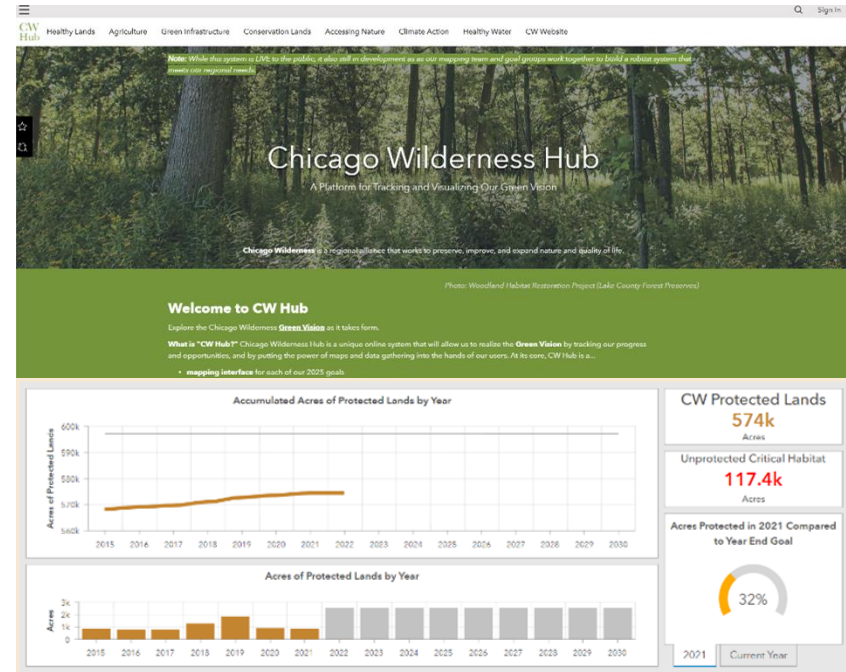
Sign In

CW Hub Healthy Lands Agriculture Green Infrastructure Conservation Lands Accessing Nature Climate Action Healthy Water CW Website

Note: While this system is LIVE to the public, it also still in development as our mapping team and goal groups work together to build a robust system that meets our regional needs.

Chicago Wilderness Hub

A Platform for Tracking and Visualizing Our Green Vision

Chicago Wilderness is a regional alliance that works to preserve, improve, and expand nature and quality of life.

Photo: Woodland Habitat Restoration Project (Lake County Forest Preserves)

Welcome to CW Hub

Explore the Chicago Wilderness Green Vision as it takes form.

What is "CW Hub?" Chicago Wilderness Hub is a unique online system that will allow us to realize the Green Vision by tracking our progress and opportunities, and by putting the power of maps and data gathering into the hands of our users. At its core, CW Hub is a...

• mapping interface for each of our 2025 goals

Accumulated Acres of Protected Lands by Year

Acres of Protected Lands

600k
590k
580k
570k
560k

2015 2016 2017 2018 2019 2020 2021 2022 2023 2024 2025 2026 2027 2028 2029 2030

Acres of Protected Lands by Year

Acres

3k
2k
1k
0

2015 2016 2017 2018 2019 2020 2021 2022 2023 2024 2025 2026 2027 2028 2029 2030

CW Protected Lands
574k
Acres

Unprotected Critical Habitat
117.4k
Acres

Acres Protected in 2021 Compared to Year End Goal

32%

2021 Current Year